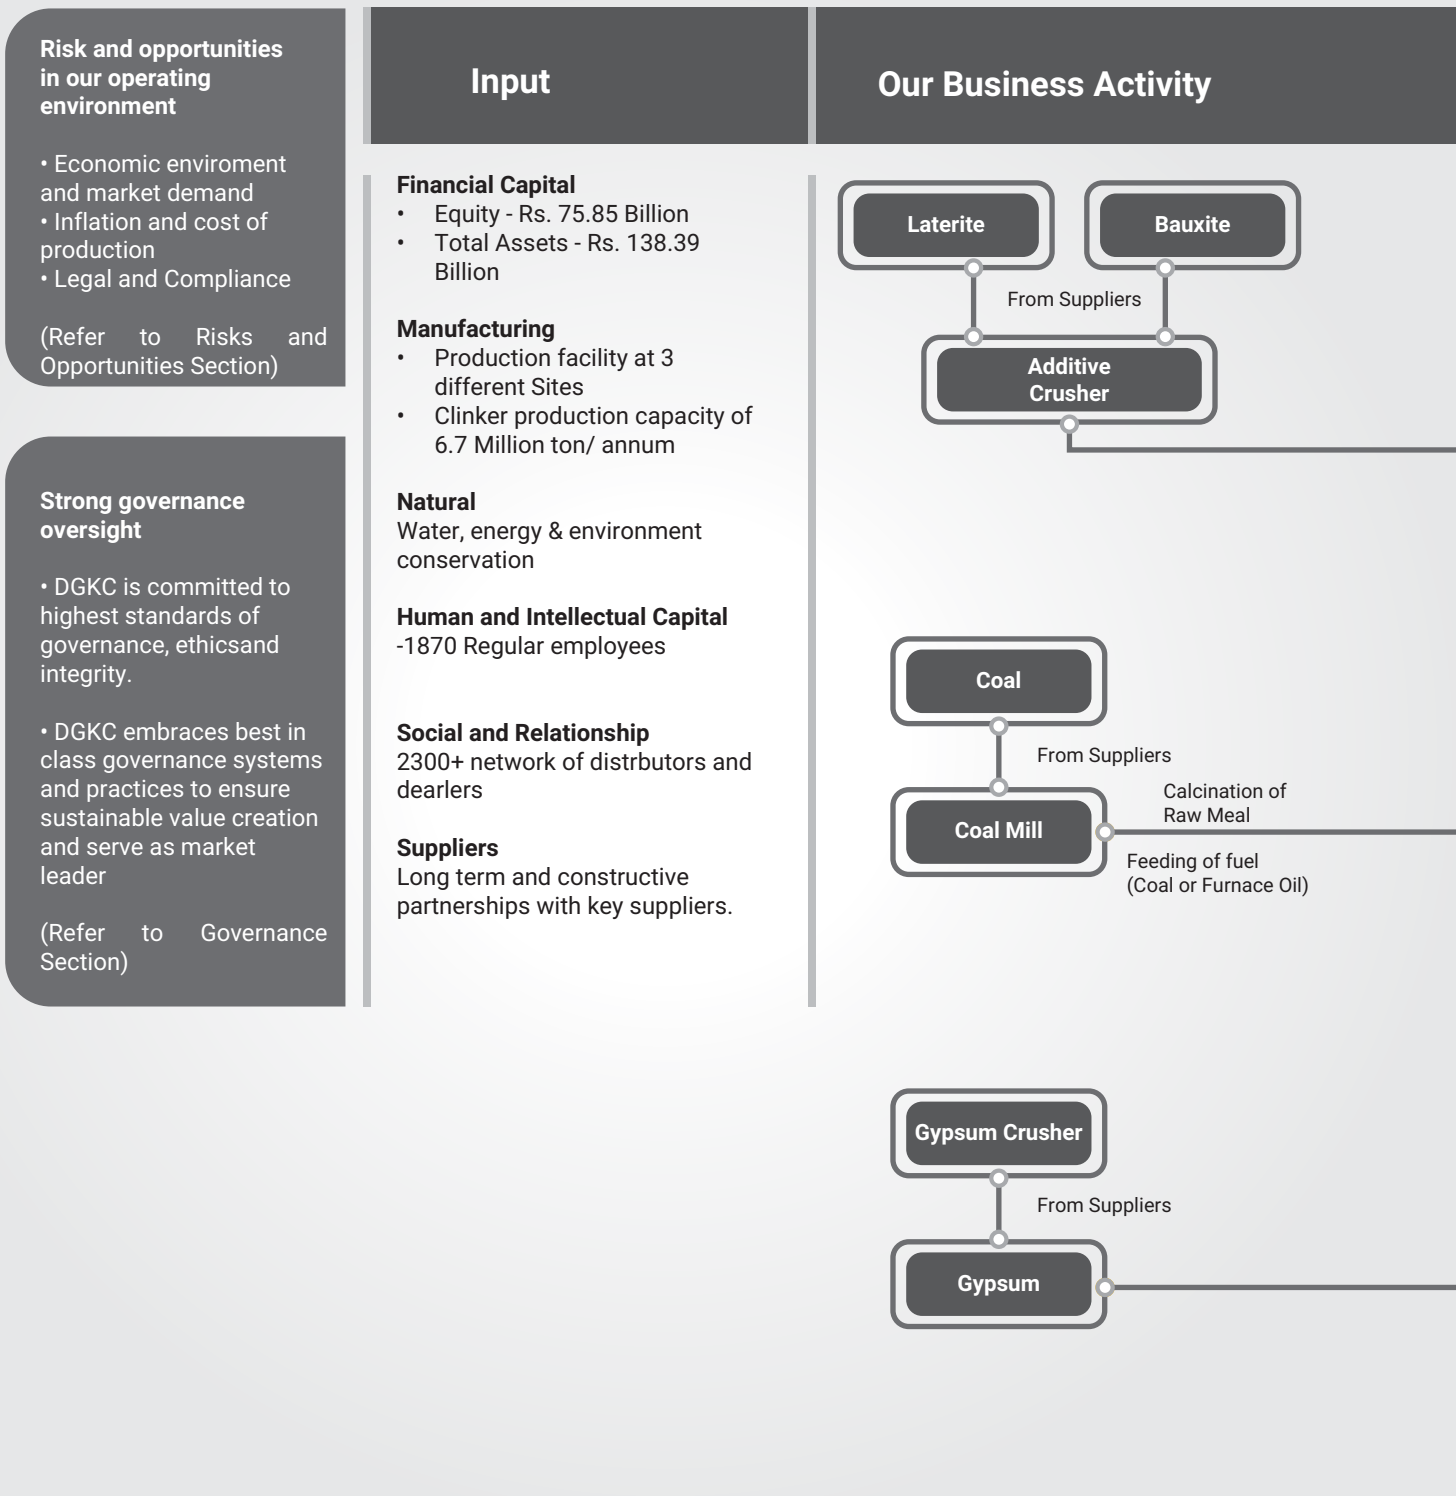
Risk and opportunities in our operating environment

• Economic enviroment and market demand
• Inflation and cost of production
• Legal and Compliance

(Refer to Risks and Opportunities Section)

Strong governance oversight

• DGKC is committed to highest standards of governance, ethicsand integrity.

• DGKC embraces best in class governance systems and practices to ensure sustainable value creation and serve as market leader

(Refer to Governance Section)

Input

Financial Capital
• Equity - Rs. 75.85 Billion
• Total Assets - Rs. 138.39 Billion

Manufacturing
• Production facility at 3 different Sites
• Clinker production capacity of 6.7 Million ton/ annum

Natural
Water, energy & environment conservation

Human and Intellectual Capital
-1870 Regular employees

Social and Relationship
2300+ network of distrbutors and dearlers

Suppliers
Long term and constructive partnerships with key suppliers.

Our Business Activity

Laterite

Bauxite

From Suppliers

Additive Crusher

Coal

From Suppliers

Coal Mill

Calcination of Raw Meal

Feeding of fuel (Coal or Furnace Oil)

Gypsum Crusher

From Suppliers

Gypsum